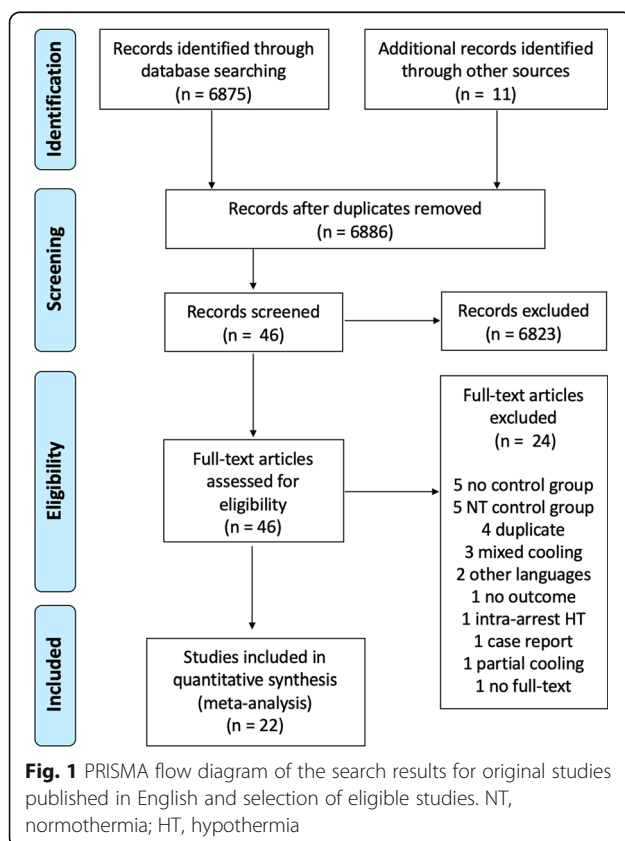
Identification

Records identified through database searching (n = 6875)

Additional records identified through other sources (n = 11)

Screening

Records after duplicates removed (n = 6886)

Records screened (n = 46)

Records excluded (n = 6823)

Eligibility

Full-text articles assessed for eligibility (n = 46)

Full-text articles excluded (n = 24)

5 no control group
5 NT control group
4 duplicate
3 mixed cooling
2 other languages
1 no outcome
1 intra-arrest HT
1 case report
1 partial cooling
1 no full-text

Included

Studies included in quantitative synthesis (meta-analysis) (n = 22)

**Fig. 1** PRISMA flow diagram of the search results for original studies published in English and selection of eligible studies. NT, normothermia; HT, hypothermia